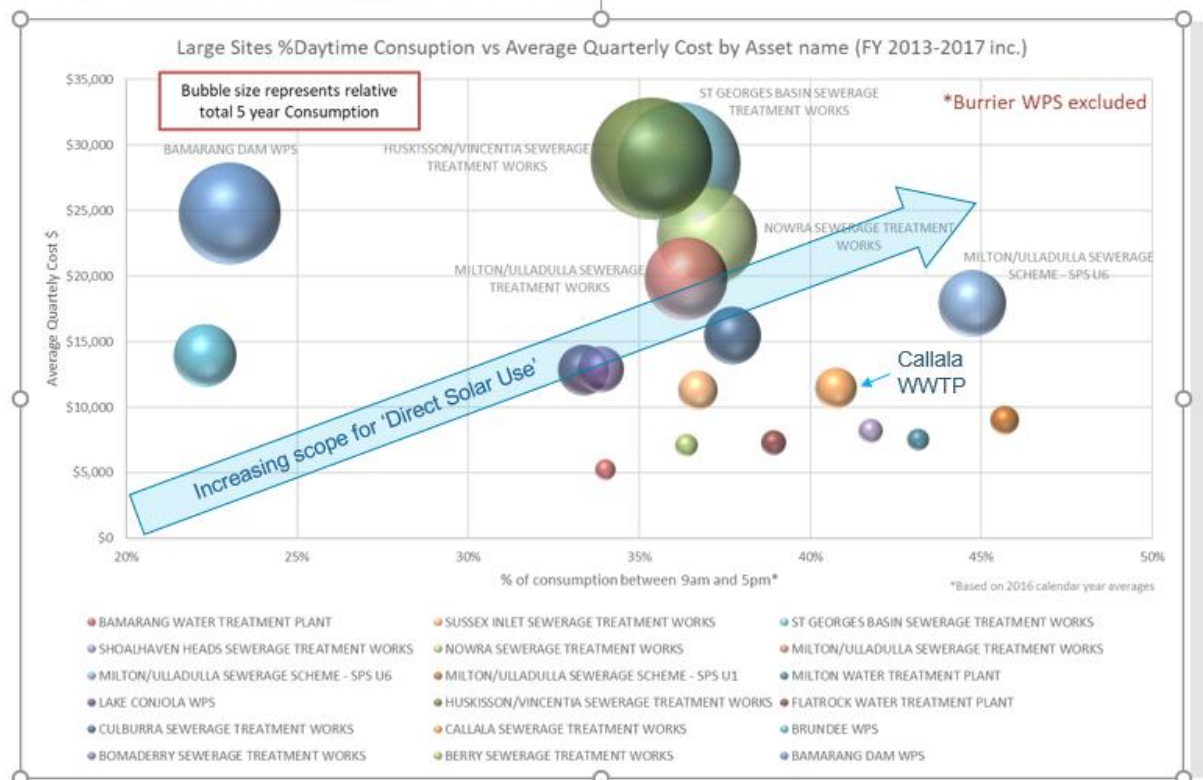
Large Sites %Daytime Consuption vs Average Quarterly Cost by Asset name (FY 2013-2017 inc.)

Bubble size represents relative total 5 year Consumption

*Burrier WPS excluded

BAMARANG DAM WPS

HUSKISSON/VINCENTIA SEWERAGE TREATMENT WORKS

ST GEORGES BASIN SEWERAGE TREATMENT WORKS

NOWRA SEWERAGE TREATMENT WORKS

MILTON/ULLADULLA SEWERAGE TREATMENT WORKS

MILTON/ULLADULLA SEWERAGE SCHEME - SPS U6

Callala WWTP

Increasing scope for 'Direct Solar Use'

Average Quartely Cost $

$35,000
$30,000
$25,000
$20,000
$15,000
$10,000
$5,000
$0

20% 25% 30% 35% 40% 45% 50%

% of consumption between 9am and 5pm*

*Based on 2016 calendar year averages

BAMARANG WATER TREATMENT PLANT
SUSSEX INLET SEWERAGE TREATMENT WORKS
ST GEORGES BASIN SEWERAGE TREATMENT WORKS
SHOALHAVEN HEADS SEWERAGE TREATMENT WORKS
NOWRA SEWERAGE TREATMENT WORKS
MILTON/ULLADULLA SEWERAGE TREATMENT WORKS
MILTON/ULLADULLA SEWERAGE SCHEME - SPS U6
MILTON/ULLADULLA SEWERAGE SCHEME - SPS U1
MILTON WATER TREATMENT PLANT
LAKE CONJOLA WPS
HUSKISSON/VINCENTIA SEWERAGE TREATMENT WORKS
FLATROCK WATER TREATMENT PLANT
CULBURRA SEWERAGE TREATMENT WORKS
CALLALA SEWERAGE TREATMENT WORKS
BRUNDEE WPS
BOMADERRY SEWERAGE TREATMENT WORKS
BERRY SEWERAGE TREATMENT WORKS
BAMARANG DAM WPS